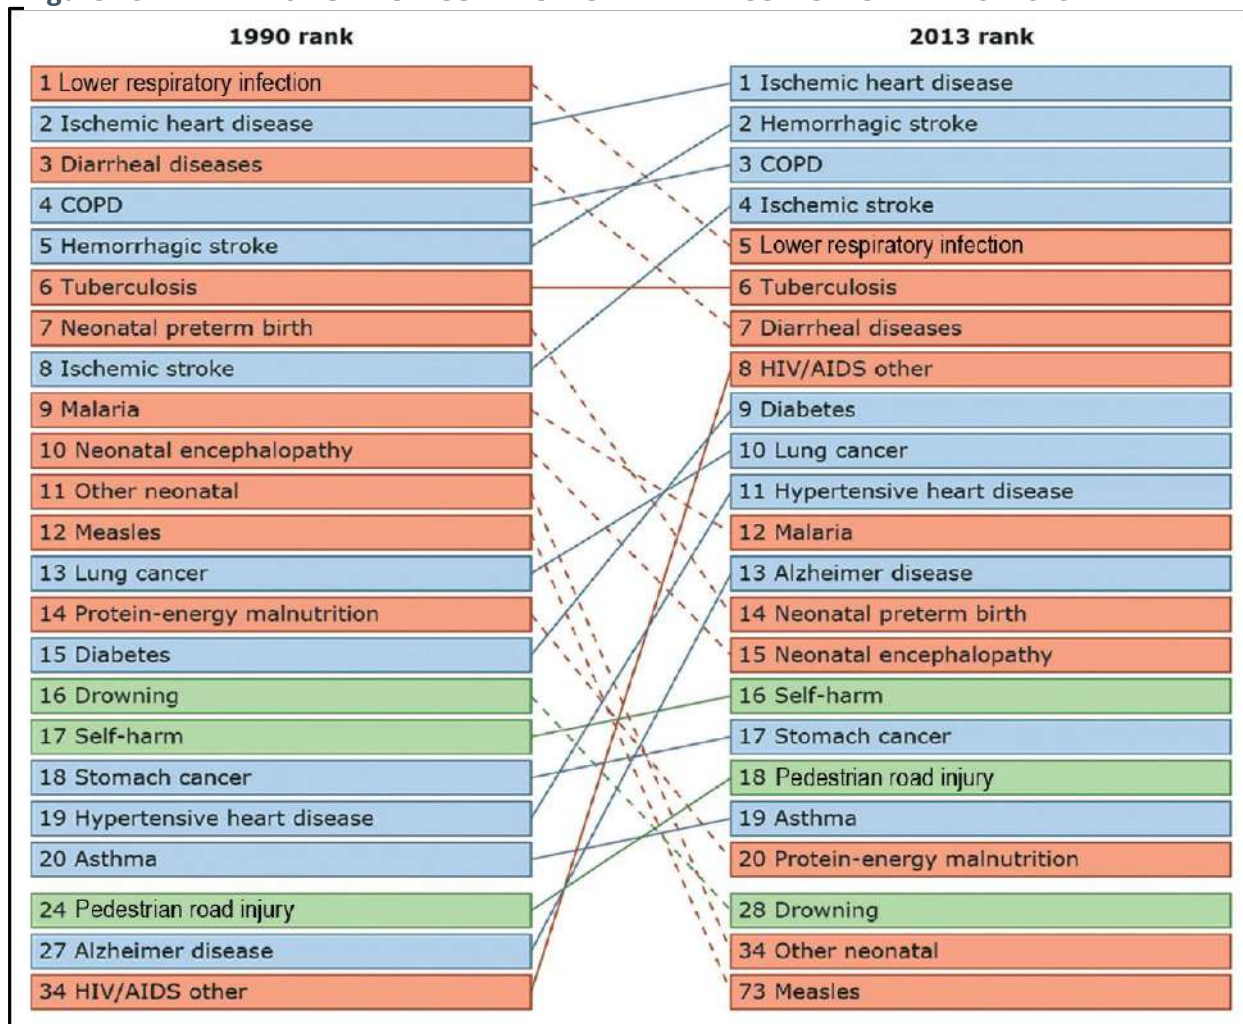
1990 rank

1 Lower respiratory infection
2 Ischemic heart disease
3 Diarrheal diseases
4 COPD
5 Hemorrhagic stroke
6 Tuberculosis
7 Neonatal preterm birth
8 Ischemic stroke
9 Malaria
10 Neonatal encephalopathy
11 Other neonatal
12 Measles
13 Lung cancer
14 Protein-energy malnutrition
15 Diabetes
16 Drowning
17 Self-harm
18 Stomach cancer
19 Hypertensive heart disease
20 Asthma
24 Pedestrian road injury
27 Alzheimer disease
34 HIV/AIDS other

2013 rank

1 Ischemic heart disease
2 Hemorrhagic stroke
3 COPD
4 Ischemic stroke
5 Lower respiratory infection
6 Tuberculosis
7 Diarrheal diseases
8 HIV/AIDS other
9 Diabetes
10 Lung cancer
11 Hypertensive heart disease
12 Malaria
13 Alzheimer disease
14 Neonatal preterm birth
15 Neonatal encephalopathy
16 Self-harm
17 Stomach cancer
18 Pedestrian road injury
19 Asthma
20 Protein-energy malnutrition
28 Drowning
34 Other neonatal
73 Measles